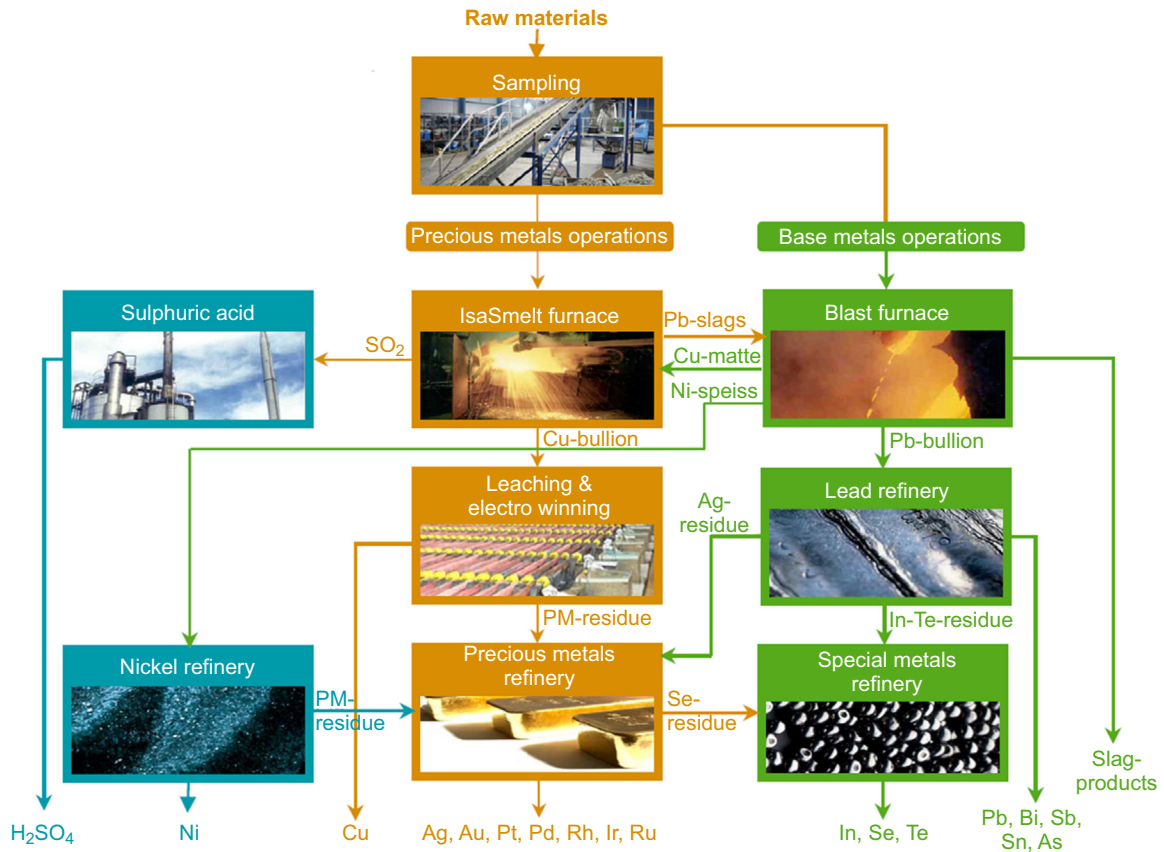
Raw materials

Sampling

Precious metals operations

Base metals operations

Sulphuric acid

$SO_2$

IsaSmelt furnace

Pb-slags

Cu-matte

Ni-speiss

Blast furnace

Cu-bullion

Pb-bullion

Leaching & electro winning

Ag-residue

Lead refinery

PM-residue

In-Te-residue

Nickel refinery

PM-residue

Precious metals refinery

Se-residue

Special metals refinery

Slag-products

$H_2SO_4$

Ni

Cu

Ag, Au, Pt, Pd, Rh, Ir, Ru

In, Se, Te

Pb, Bi, Sb, Sn, As